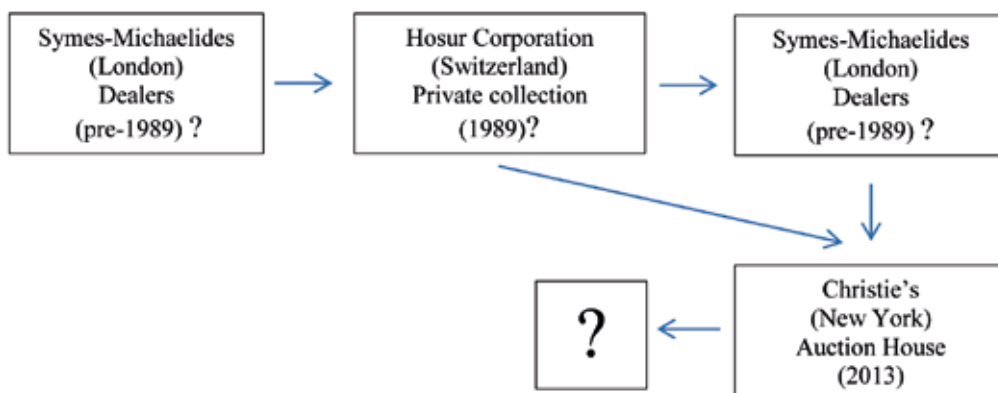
Symes-Michaelides (London) Dealers (pre-1989) ?

Hosur Corporation (Switzerland) Private collection (1989)?

Symes-Michaelides (London) Dealers (pre-1989) ?

Christie's (New York) Auction House (2013)

?